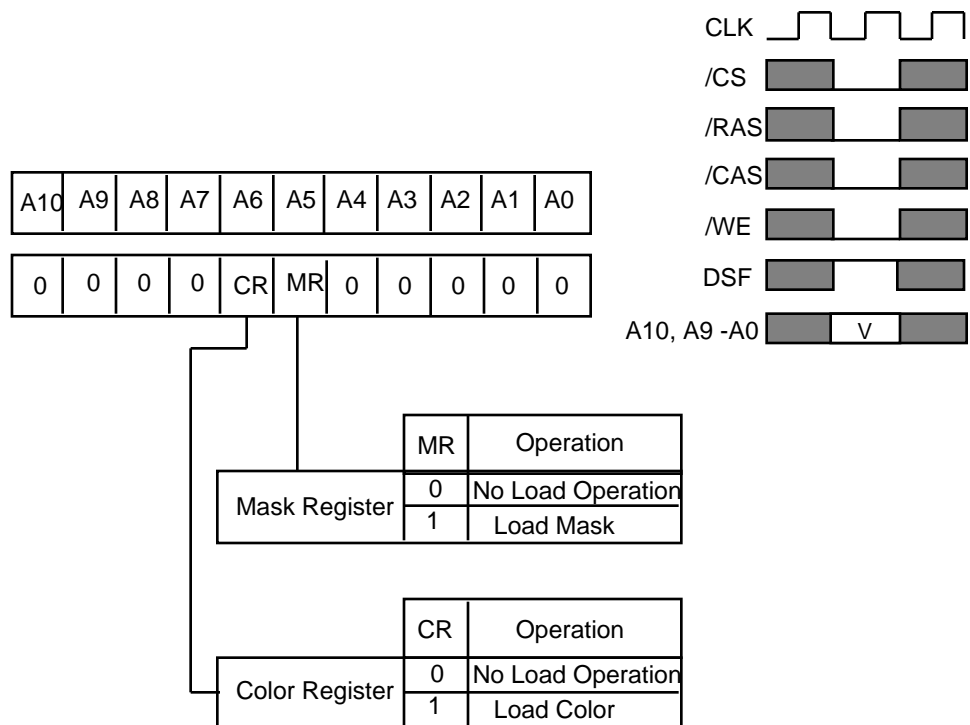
CLK
/CS
/RAS
/CAS
/WE
DSF
A10, A9 -A0
V

| A10 | A9 | A8 | A7 | A6 | A5 | A4 | A3 | A2 | A1 | A0 |
|---|---|---|---|---|---|---|---|---|---|---|
| 0 | 0 | 0 | 0 | CR | MR | 0 | 0 | 0 | 0 | 0 |

| | MR | Operation |
|---|---|---|
| Mask Register | 0 | No Load Operation |
| | 1 | Load Mask |

| | CR | Operation |
|---|---|---|
| Color Register | 0 | No Load Operation |
| | 1 | Load Color |